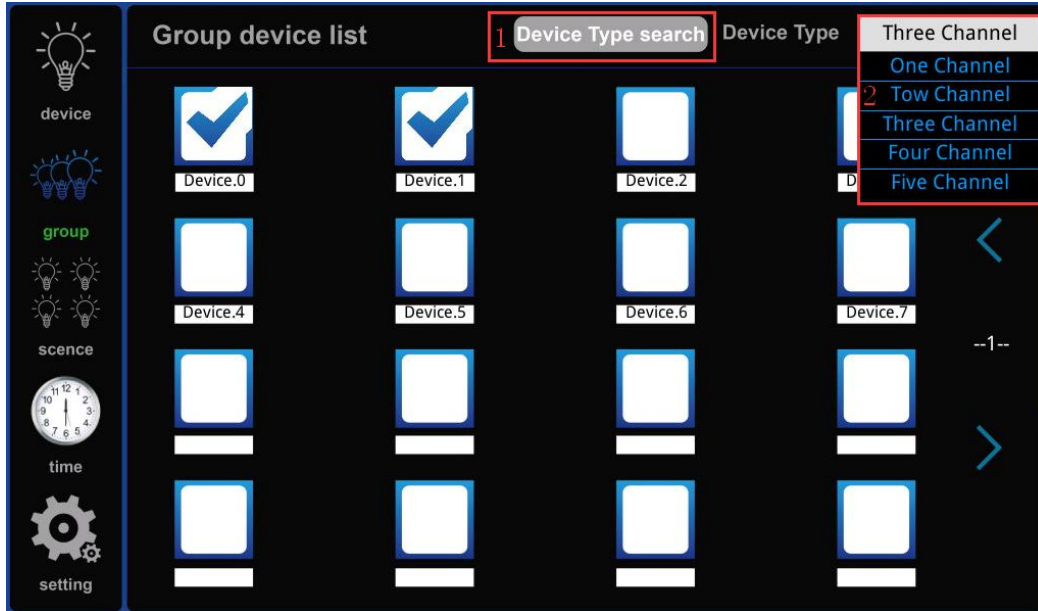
device

group

scence

12
11 1
10 2
9 3
8 4
7 6 5

time

setting

Group device list

1 Device Type search

Device Type

Three Channel
One Channel
2 Tow Channel
Three Channel
Four Channel
Five Channel

Device.0
Device.1
Device.2
D

Device.4
Device.5
Device.6
Device.7

--1--